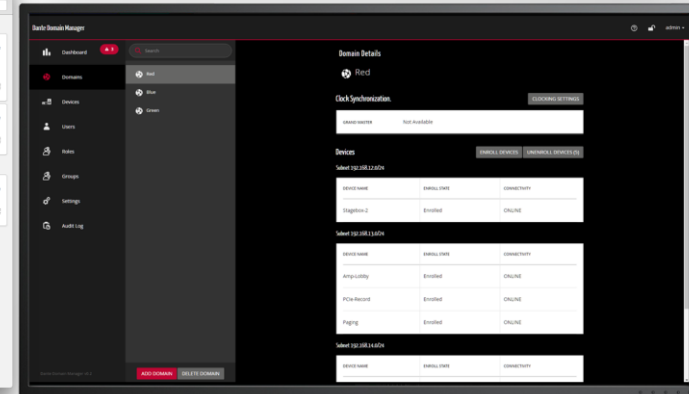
Dante Domain Manager

admin

Dashboard

Domains

Devices

Users

Roles

Groups

Settings

Audit Log

Search

Red

Blue

Green

ADD DOMAIN

DELETE DOMAIN

Domain Details

Red

Clock Synchronization.

CLOCKING SETTINGS

GRANDMASTER Not Available

Devices

ENROLL DEVICES

UNENROLL DEVICES (5)

Subnet 192.168.12.0/24

| DEVICE NAME | ENROLL STATE | CONNECTIVITY |
|---|---|---|
| Stagebox-2 | Enrolled | ONLINE |

Subnet 192.168.13.0/24

| DEVICE NAME | ENROLL STATE | CONNECTIVITY |
|---|---|---|
| Amp-Lobby | Enrolled | ONLINE |
| PCIe-Record | Enrolled | ONLINE |
| Paging | Enrolled | ONLINE |

Subnet 192.168.14.0/24

| DEVICE NAME | ENROLL STATE | CONNECTIVITY |
|---|---|---|